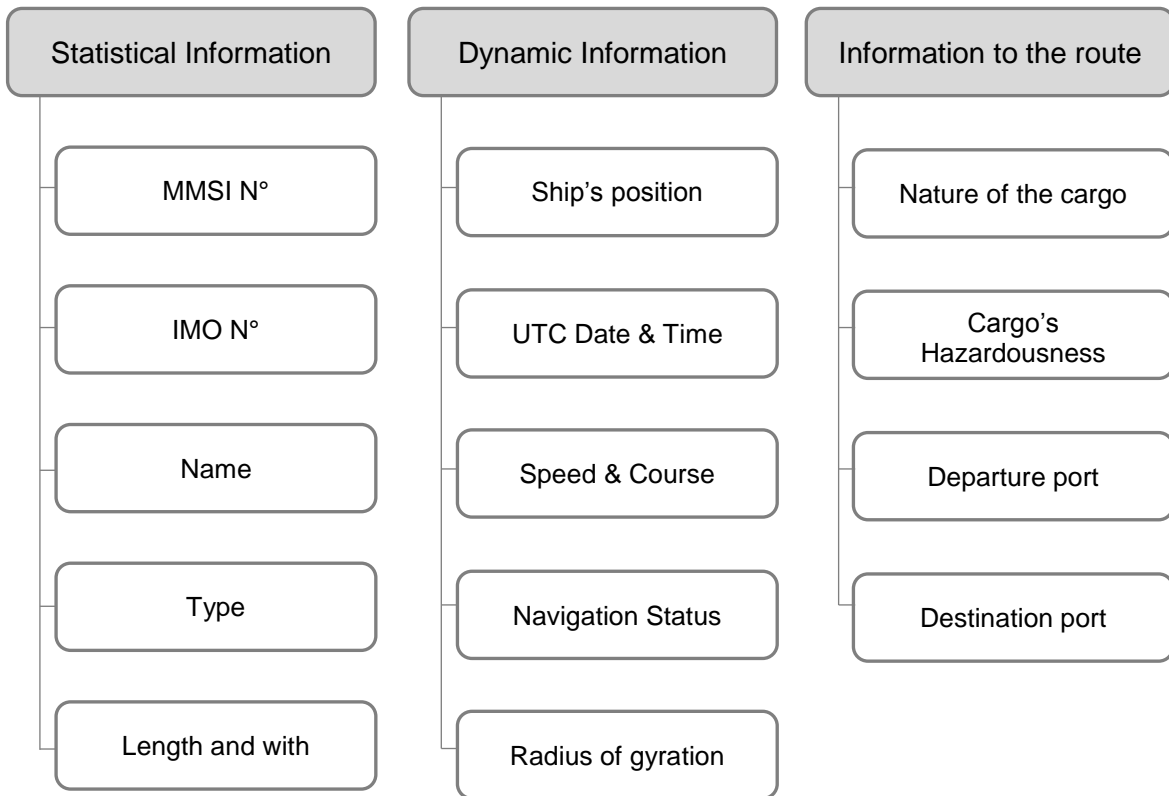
Statistical Information

MMSI N°

IMO N°

Name

Type

Length and with

Dynamic Information

Ship's position

UTC Date & Time

Speed & Course

Navigation Status

Radius of gyration

Information to the route

Nature of the cargo

Cargo's Hazardousness

Departure port

Destination port